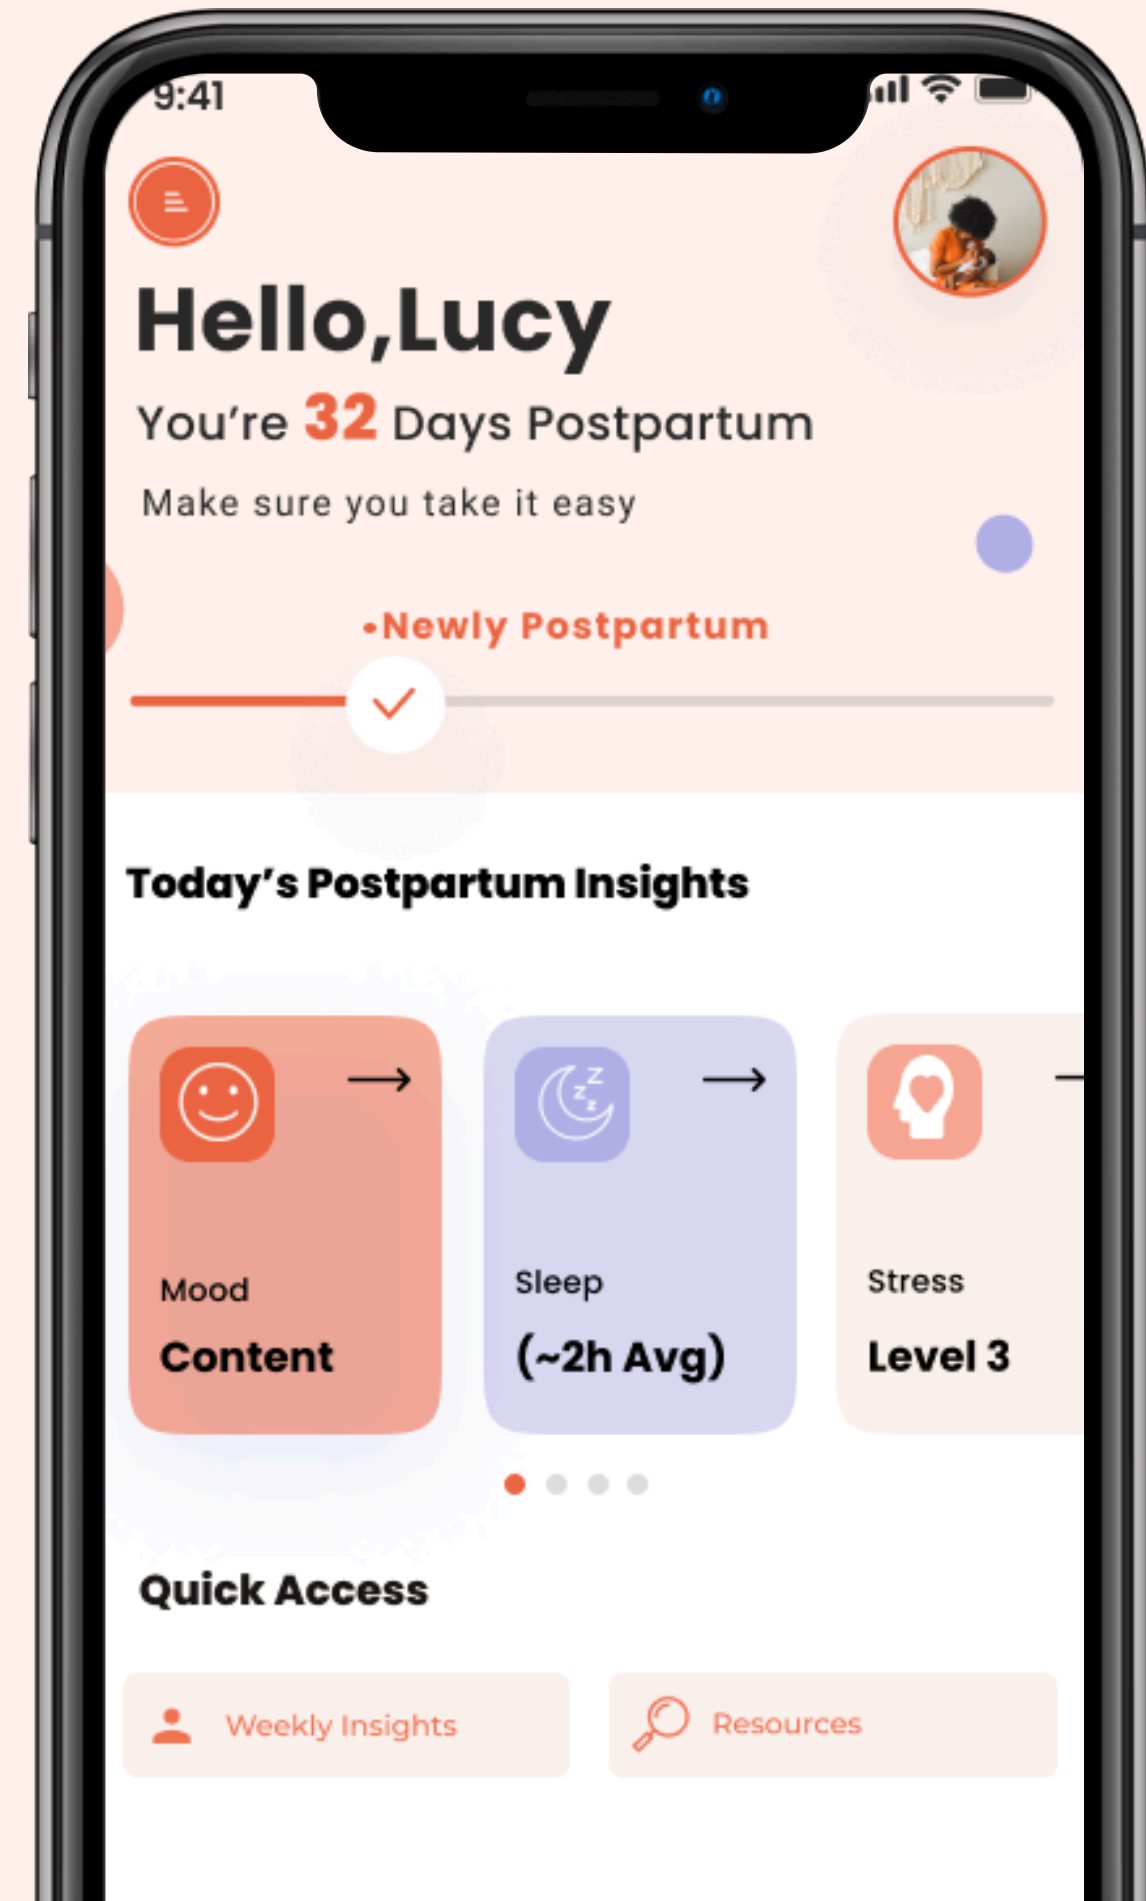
9:41

Hello,Lucy

You're 32 Days Postpartum

Make sure you take it easy

•Newly Postpartum

Today's Postpartum Insights

Mood
Content

Sleep
(~2h Avg)

Stress
Level 3

Quick Access

Weekly Insights

Resources